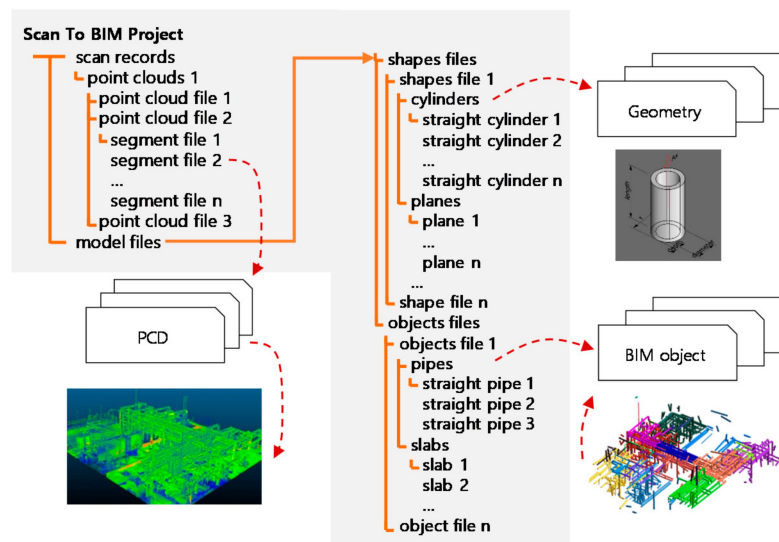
Scan To BIM Project
scan records
point clouds 1
point cloud file 1
point cloud file 2
segment file 1
segment file 2
...
segment file n
point cloud file 3
model files

PCD

shapes files
shapes file 1
cylinders
straight cylinder 1
straight cylinder 2
...
straight cylinder n
planes
plane 1
...
plane n
...
shape file n
objects files
objects file 1
pipes
straight pipe 1
straight pipe 2
straight pipe 3
slabs
slab 1
slab 2
...
object file n

Geometry

BIM object